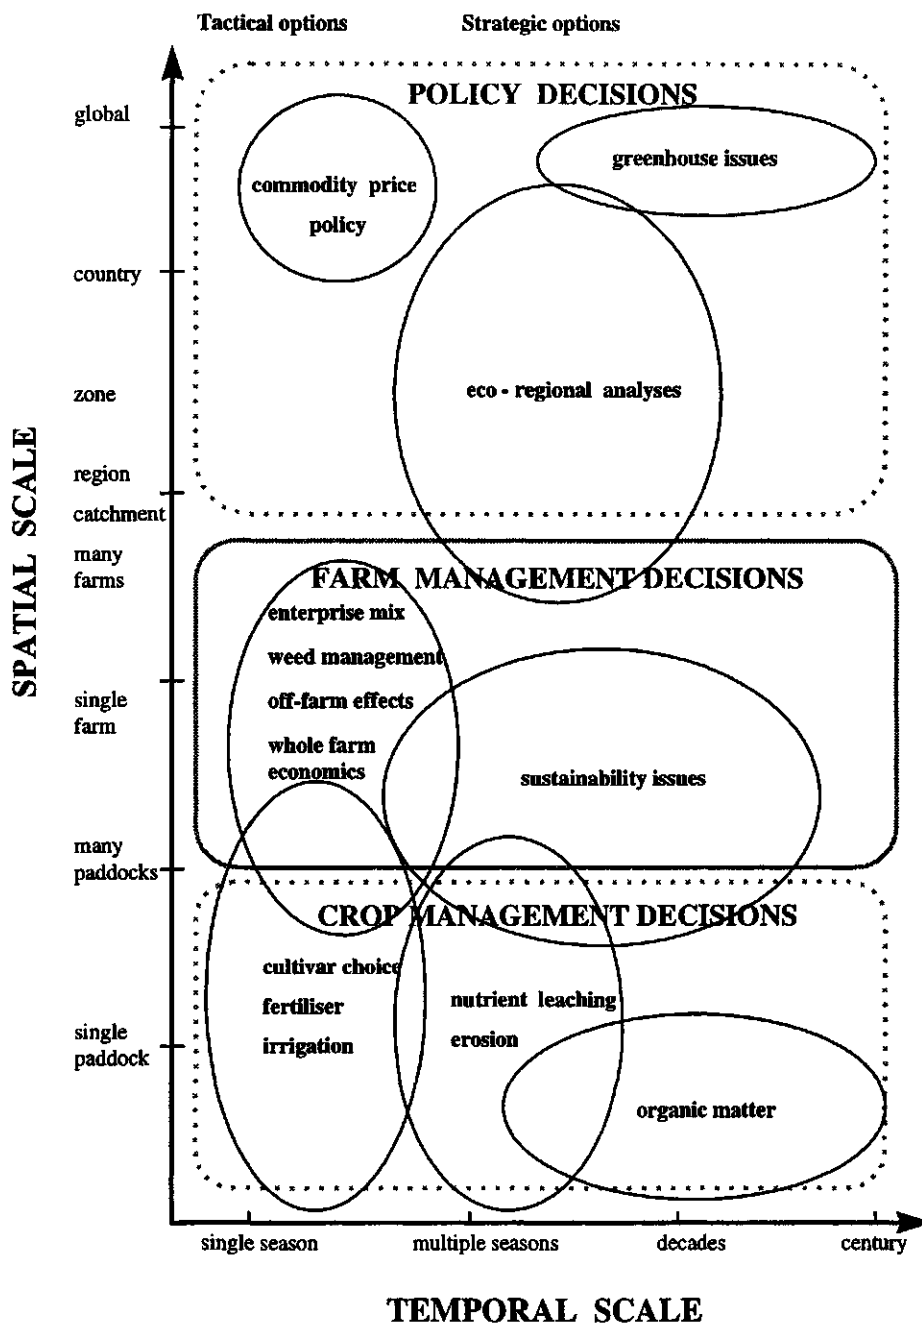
Tactical options

Strategic options

POLICY DECISIONS

global

country

zone

region

catchment

many farms

single farm

many paddocks

single paddock

SPATIAL SCALE

commodity price policy

greenhouse issues

eco - regional analyses

FARM MANAGEMENT DECISIONS

enterprise mix

weed management

off-farm effects

whole farm economics

sustainability issues

CROP MANAGEMENT DECISIONS

cultivar choice

fertiliser

irrigation

nutrient leaching

erosion

organic matter

single season

multiple seasons

decades

century

TEMPORAL SCALE